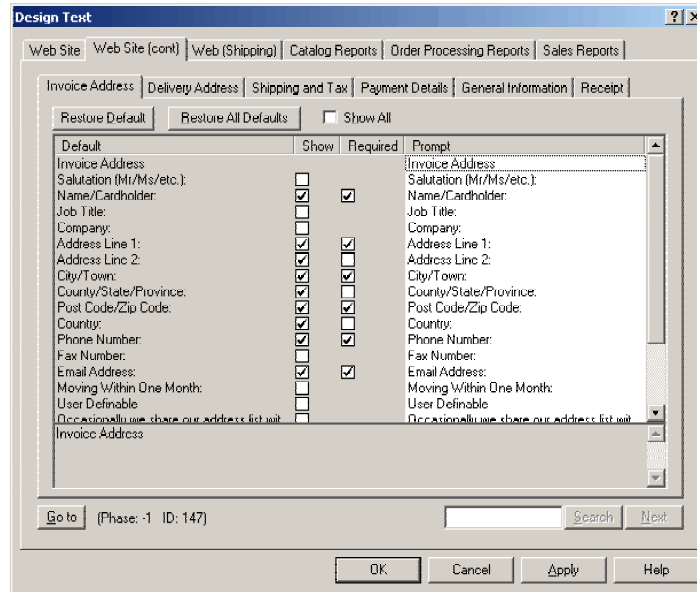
Design Text

? X

Web Site | Web Site (cont) | Web (Shipping) | Catalog Reports | Order Processing Reports | Sales Reports

Invoice Address | Delivery Address | Shipping and Tax | Payment Details | General Information | Receipt

Restore Default | Restore All Defaults | Show All

| Default | Show | Required | Prompt |
|---|---|---|---|
| Invoice Address | | | Invoice Address |
| Salutation (Mr/Ms/etc.): | ☐ | | Salutation (Mr/Ms/etc.): |
| Name/Cardholder: | ☑ | ☑ | Name/Cardholder: |
| Job Title: | ☐ | | Job Title: |
| Company: | ☐ | | Company: |
| Address Line 1: | ☑ | ☑ | Address Line 1: |
| Address Line 2: | ☑ | ☐ | Address Line 2: |
| City/Town: | ☑ | ☑ | City/Town: |
| County/State/Province: | ☑ | ☐ | County/State/Province: |
| Post Code/Zip Code: | ☑ | ☑ | Post Code/Zip Code: |
| Country: | ☑ | ☐ | Country: |
| Phone Number: | ☑ | ☑ | Phone Number: |
| Fax Number: | ☐ | | Fax Number: |
| Email Address: | ☑ | ☑ | Email Address: |
| Moving Within One Month: | ☐ | | Moving Within One Month: |
| User Definable | ☐ | | User Definable |
| Occasionally we share our address list wit | ☐ | | Occasionally we share our address list wit |

Invoice Address

Go to | (Phase: -1 ID: 147) | Search | Next

OK | Cancel | Apply | Help